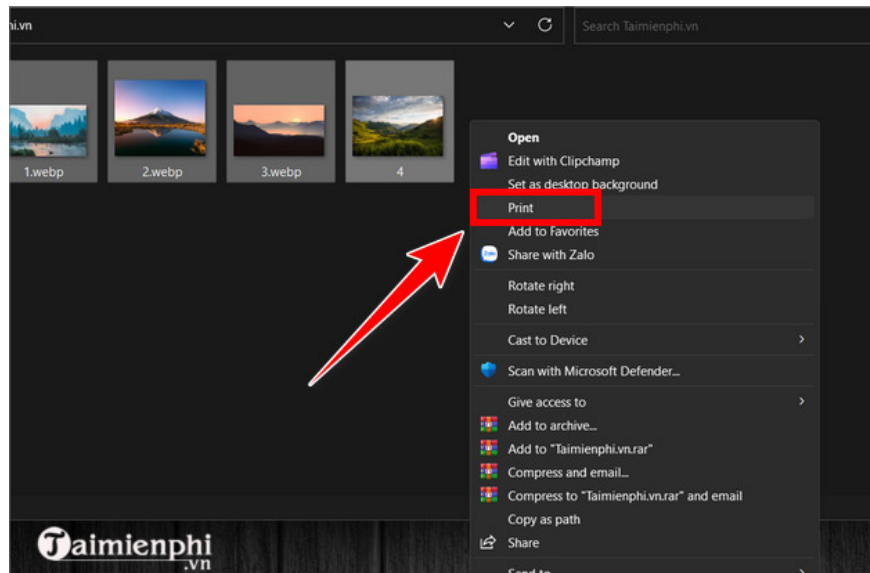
i.vn

Search Taimienphi.vn

1.webp
2.webp
3.webp
4

Open
Edit with Clipchamp
Set as desktop background
Print
Add to Favorites
Share with Zalo
Rotate right
Rotate left
Cast to Device
Scan with Microsoft Defender...
Give access to
Add to archive...
Add to "Taimienphi.vn.rar"
Compress and email...
Compress to "Taimienphi.vn.rar" and email
Copy as path
Share
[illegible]

Taimienphi
.vn